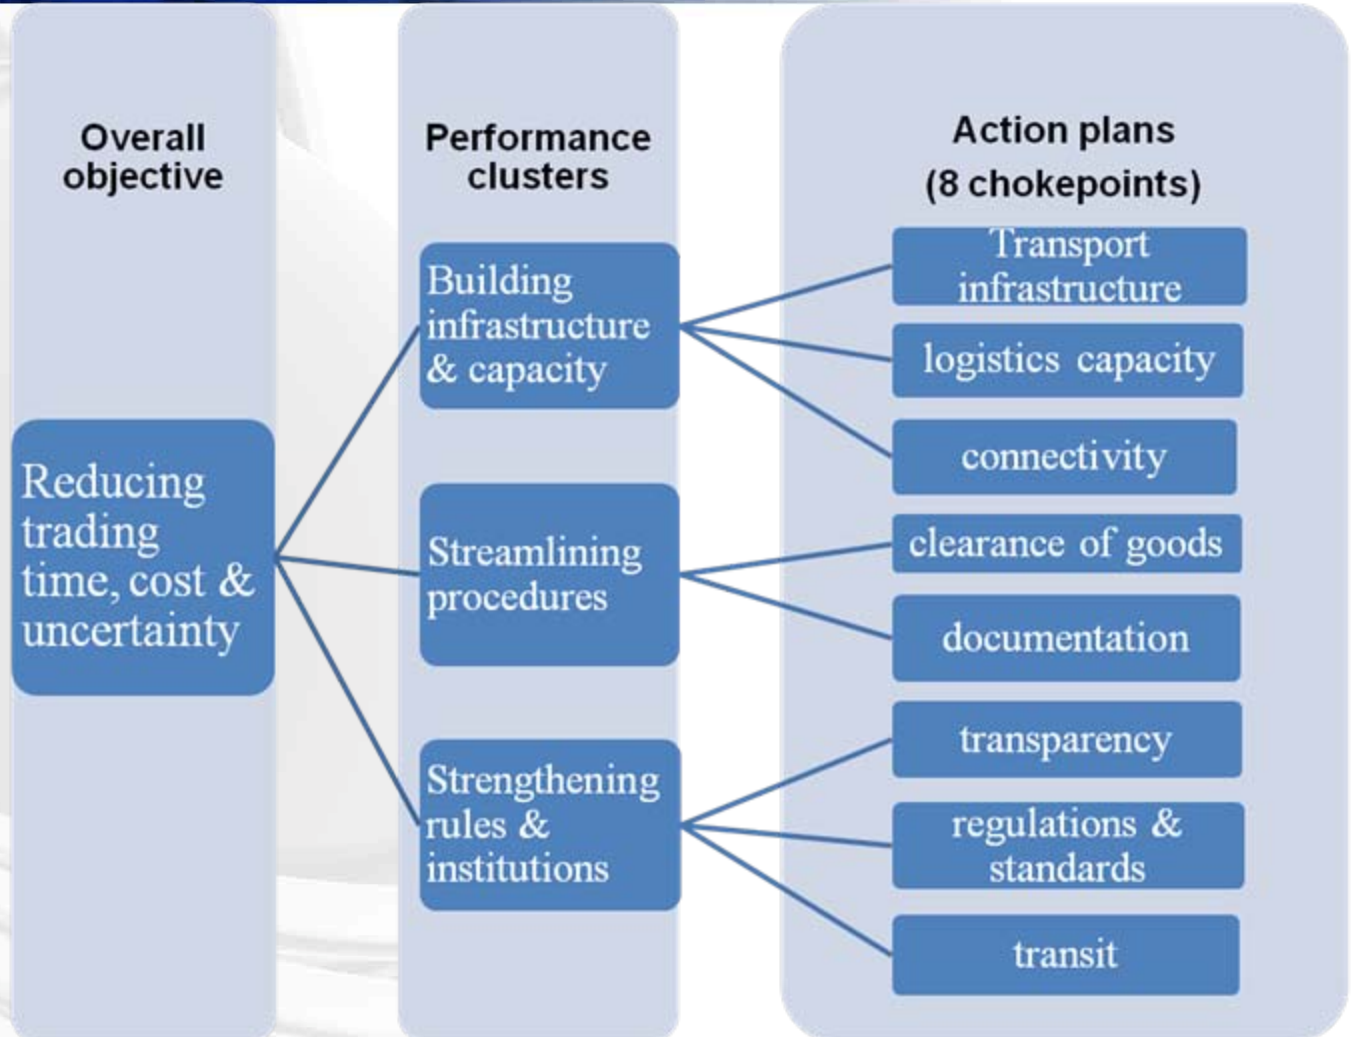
Overall objective

Reducing trading time, cost & uncertainty

Performance clusters

Building infrastructure & capacity

Streamlining procedures

Strengthening rules & institutions

Action plans (8 chokepoints)

Transport infrastructure

logistics capacity

connectivity

clearance of goods

documentation

transparency

regulations & standards

transit